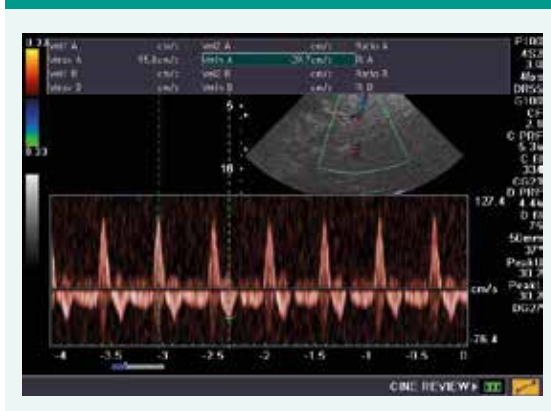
0.23
veld A cm/s veld A cm/s Ratio A
vmax A 95.8cm/s vmax A 29.7cm/s R.A
veld B cm/s veld B cm/s Ratio B
vmax B cm/s vmax B cm/s R.B

-0.23

P100
4S2
3.0
48os
DR55
G100
CF
2.8
C PRF
5.3k
C F
33
CG75
D PRF
4.4k
D F
79
50mm
37°
Peak10
30.2
Peak1
30.8
DG27

5
10

127.4
cm/s
-26.4

-4 -3.5 -3 -2.5 -2 -1.5 -1 -0.5 0

CINE REVIEW